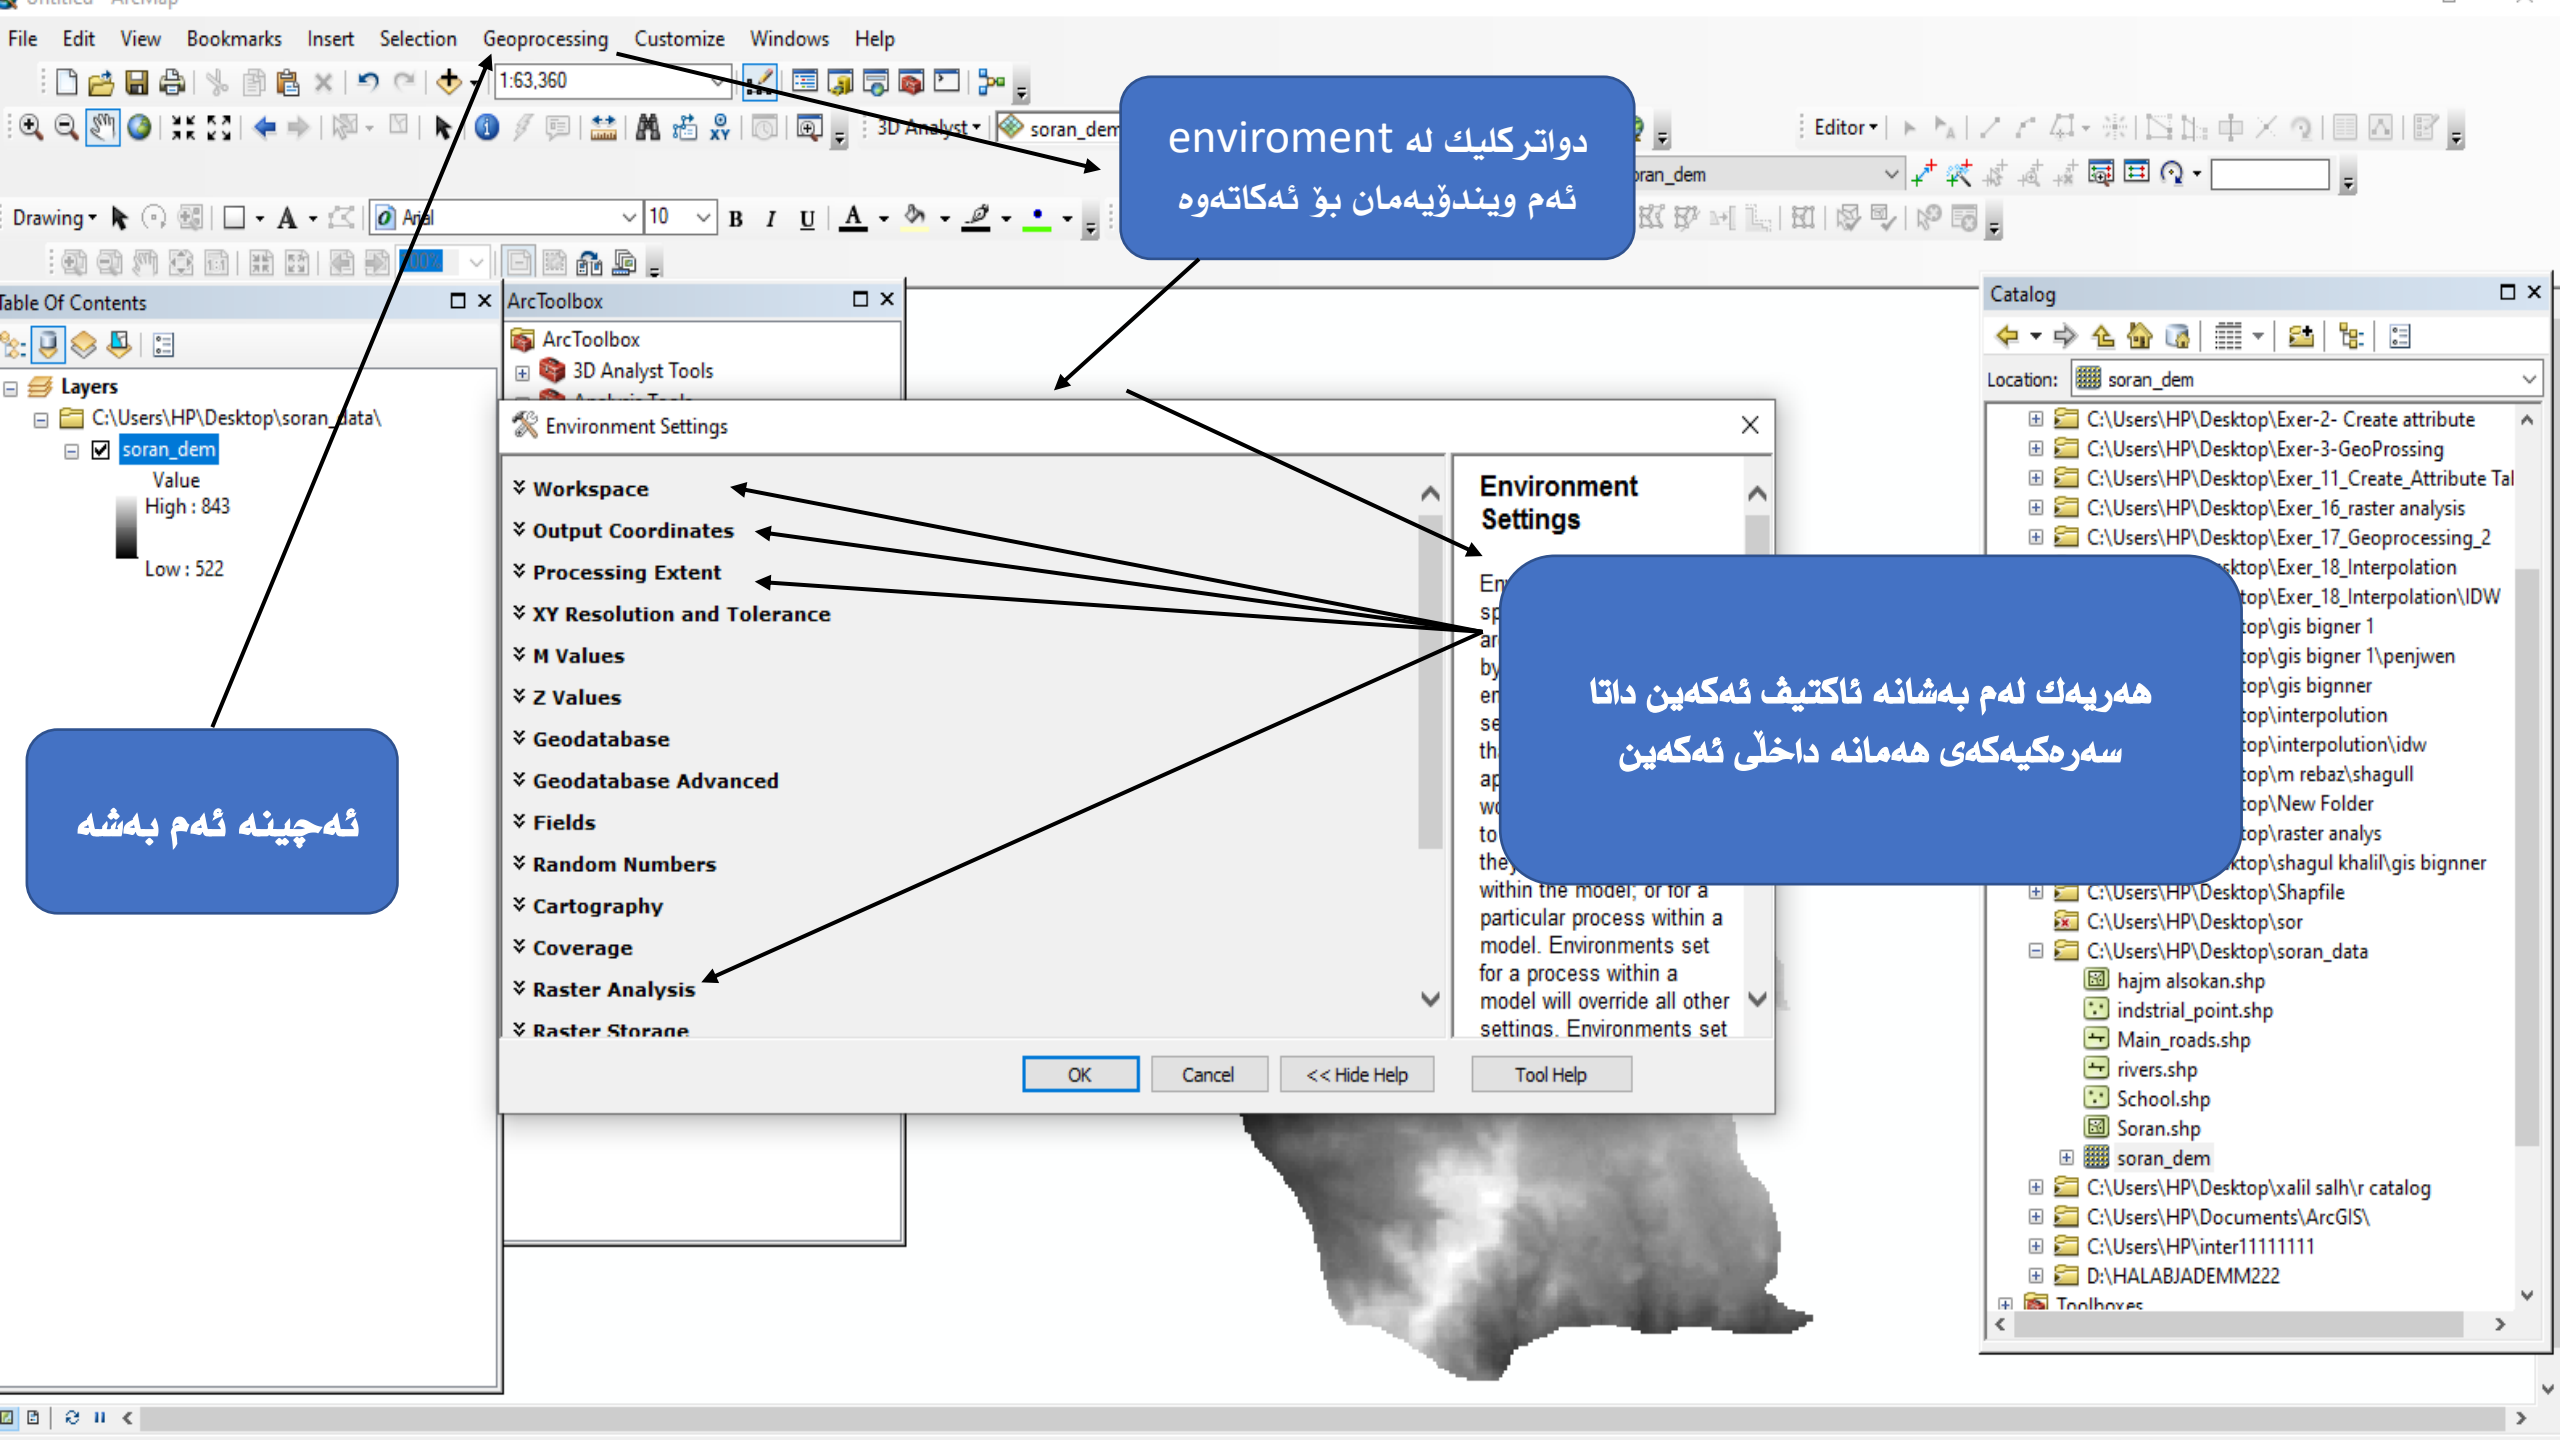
File Edit View Bookmarks Insert Selection Geoprocessing Customize Windows Help

1:63,360

3D Analyst soran_dem

Editor

Drawing Arial 10 B I U

دواتركليك له enviroment
ئەم ويندۆيەمان بۆ ئەكاتەوە

Table Of Contents

Layers
C:\Users\HP\Desktop\soran_data\
soran_dem
Value
High : 843
Low : 522

ArcToolbox
ArcToolbox
3D Analyst Tools

Environment Settings

Workspace
Output Coordinates
Processing Extent
XY Resolution and Tolerance
M Values
Z Values
Geodatabase
Geodatabase Advanced
Fields
Random Numbers
Cartography
Coverage
Raster Analysis
Raster Storage

Environment Settings

within the model, or for a particular process within a model. Environments set for a process within a model will override all other settings. Environments set

OK Cancel << Hide Help Tool Help

ئەچینە ئەم بەشە

هەریەك لەم بەشانە ئاكتیڤ ئەكەین داتا
سەرەكیەكەی هەمانە داخڵ ئەكەین

Catalog
Location: soran_dem
C:\Users\HP\Desktop\Exer-2- Create attribute
C:\Users\HP\Desktop\Exer-3-GeoProssing
C:\Users\HP\Desktop\Exer_11_Create_Attribute Tal
C:\Users\HP\Desktop\Exer_16_raster analysis
C:\Users\HP\Desktop\Exer_17_Geoprocessing_2
ktop\Exer_18_Interpolation
top\Exer_18_Interpolation\IDW
top\gis bigner 1
top\gis bigner 1\penjwen
top\gis bignner
top\interpolution
top\interpolution\idw
top\m rebaz\shagull
top\New Folder
top\raster analys
ktop\shagul khalil\gis bignner
C:\Users\HP\Desktop\Shapfile
C:\Users\HP\Desktop\sor
C:\Users\HP\Desktop\soran_data
hajm alsokan.shp
indstrial_point.shp
Main_roads.shp
rivers.shp
School.shp
Soran.shp
soran_dem
C:\Users\HP\Desktop\xalil salh\r catalog
C:\Users\HP\Documents\ArcGIS\
C:\Users\HP\inter11111111
D:\HALABJADEMM222
Toolboxes